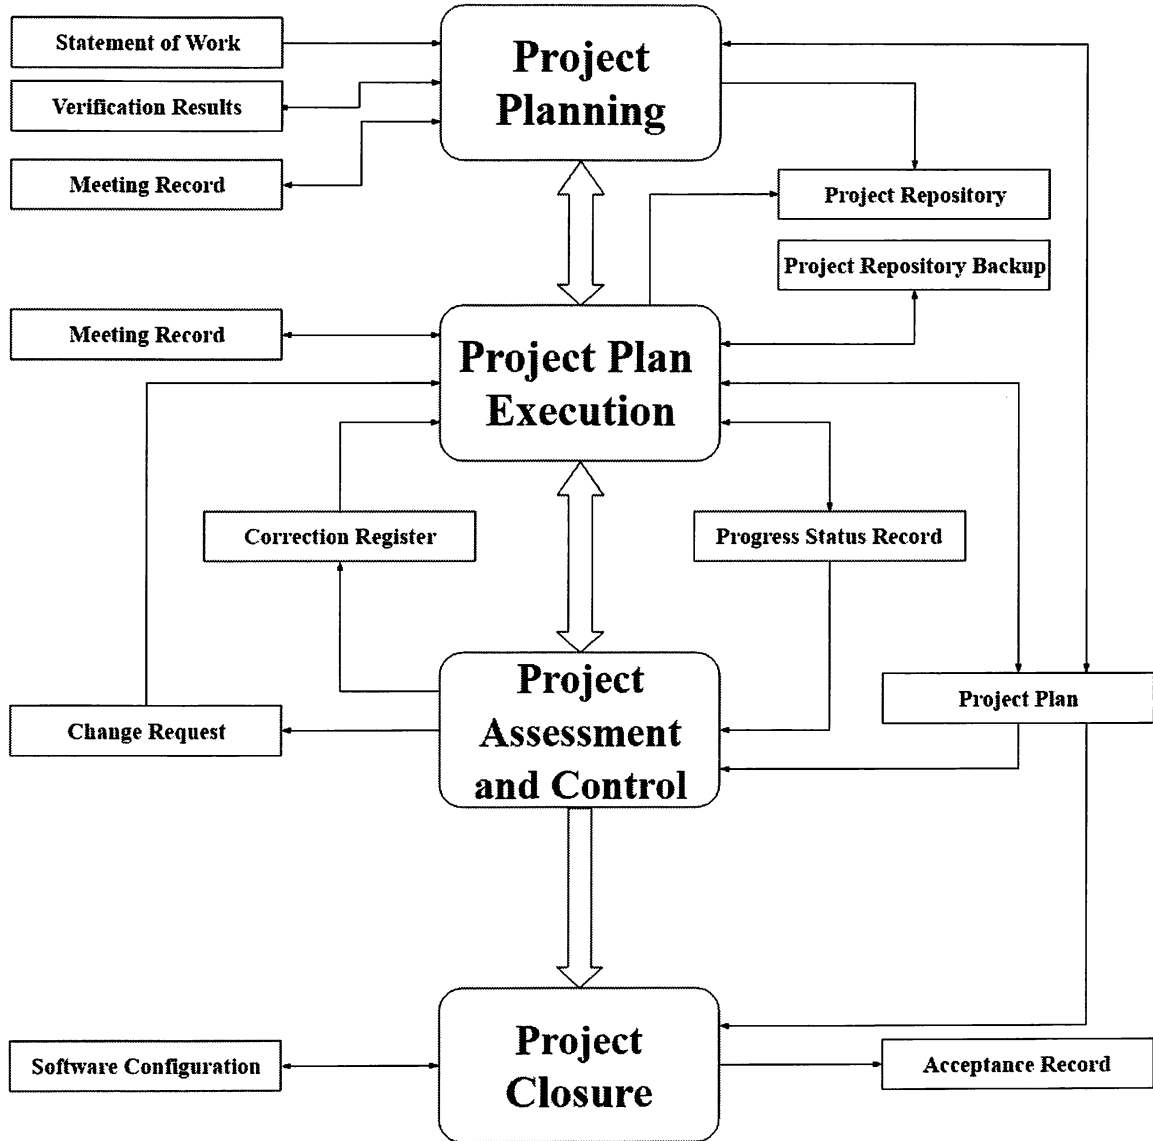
Statement of Work

Verification Results

Meeting Record

Project Planning

Project Repository

Project Repository Backup

Meeting Record

Project Plan Execution

Correction Register

Progress Status Record

Project Assessment and Control

Change Request

Project Plan

Project Closure

Software Configuration

Acceptance Record